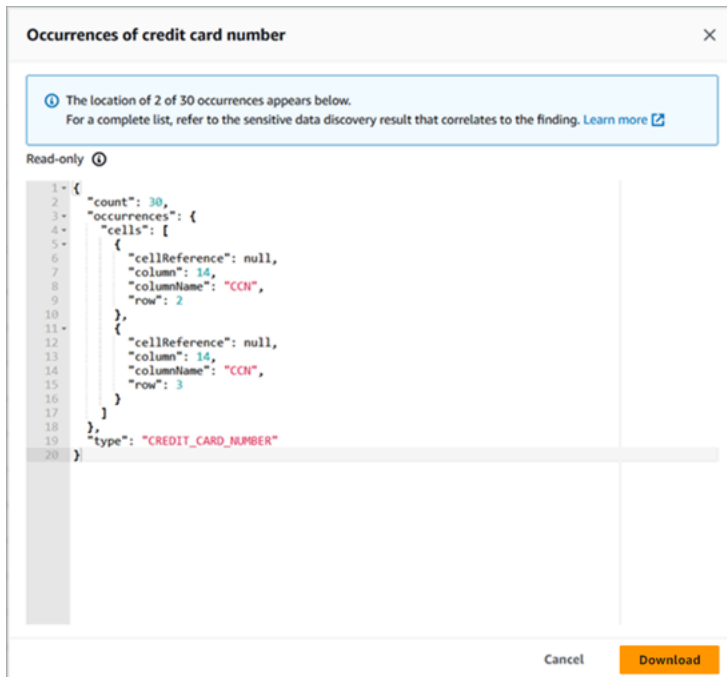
Occurrences of credit card number

×

The location of 2 of 30 occurrences appears below.
For a complete list, refer to the sensitive data discovery result that correlates to the finding. Learn more

Read-only

1 {
2 "count": 30,
3 "occurrences": {
4 "cells": [
5 {
6 "cellReference": null,
7 "column": 14,
8 "columnName": "CCN",
9 "row": 2
10 },
11 {
12 "cellReference": null,
13 "column": 14,
14 "columnName": "CCN",
15 "row": 3
16 }
17 ]
18 },
19 "type": "CREDIT_CARD_NUMBER"
20 }

Cancel Download